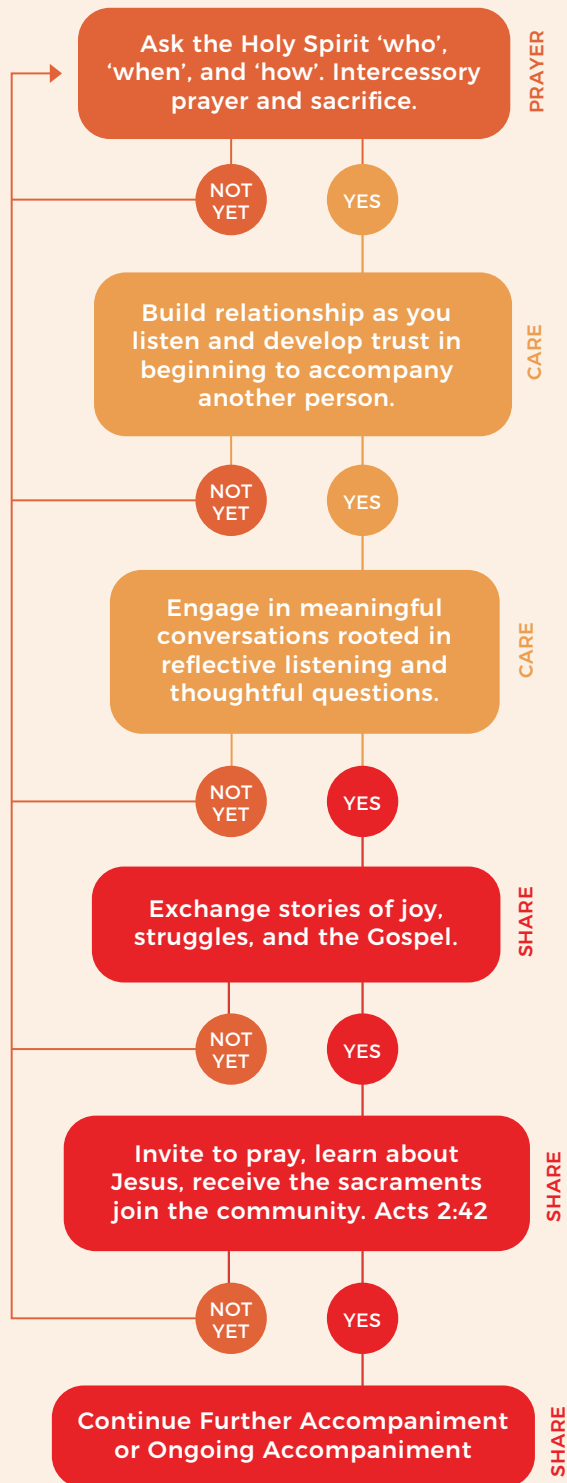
Ask the Holy Spirit 'who', 'when', and 'how'. Intercessory prayer and sacrifice.

PRAYER

NOT YET

YES

Build relationship as you listen and develop trust in beginning to accompany another person.

CARE

NOT YET

YES

Engage in meaningful conversations rooted in reflective listening and thoughtful questions.

CARE

NOT YET

YES

Exchange stories of joy, struggles, and the Gospel.

SHARE

NOT YET

YES

Invite to pray, learn about Jesus, receive the sacraments join the community. Acts 2:42

SHARE

NOT YET

YES

Continue Further Accompaniment or Ongoing Accompaniment

SHARE